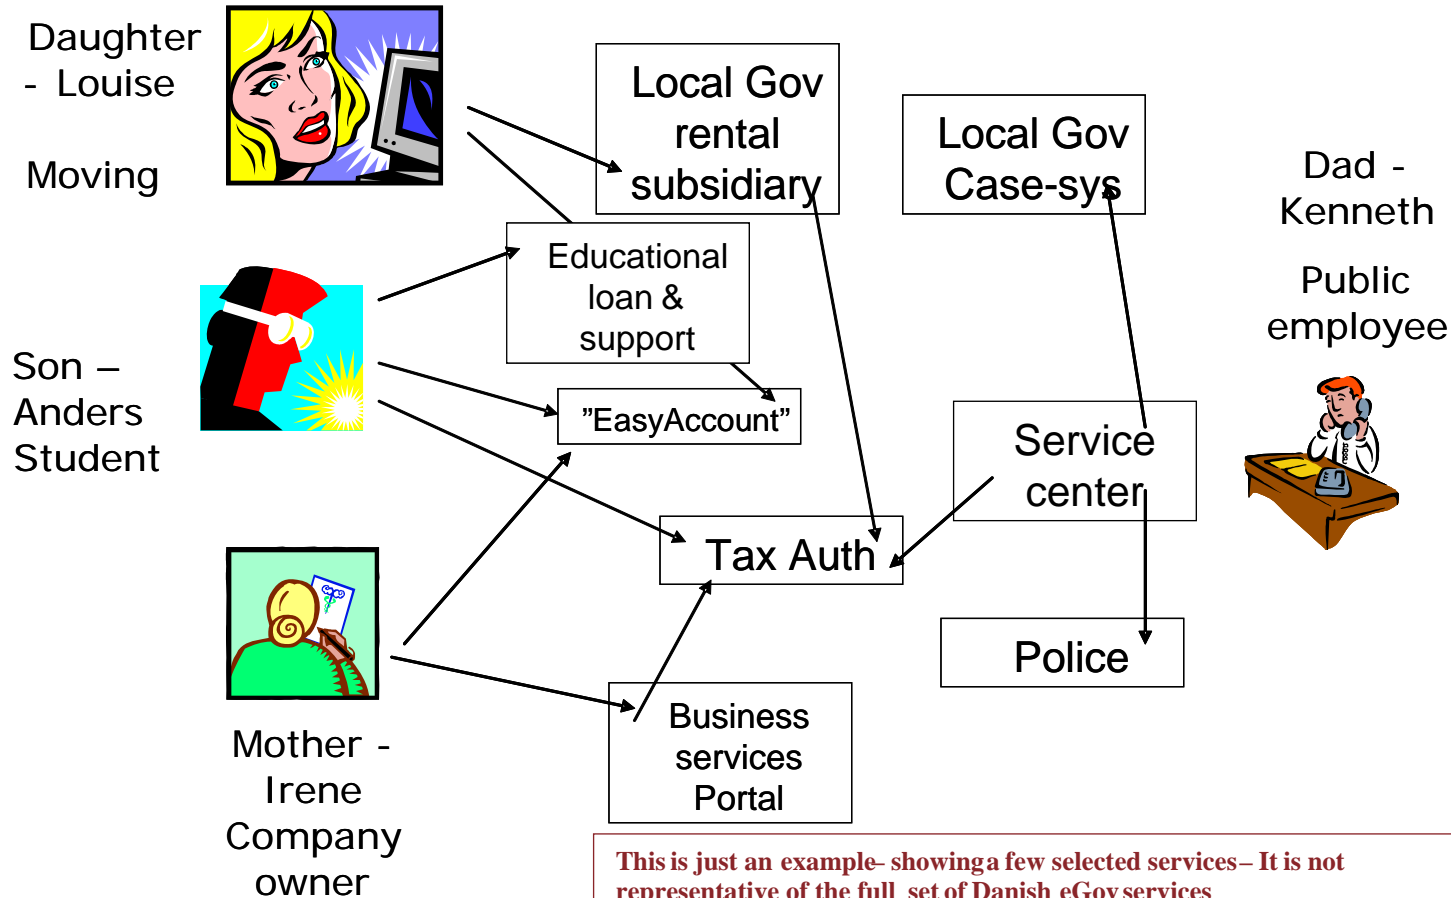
Daughter - Louise

Moving

Local Gov rental subsidiary

Local Gov Case-sys

Dad - Kenneth

Public employee

Educational loan & support

Son – Anders Student

”EasyAccount”

Service center

Tax Auth

Police

Mother - Irene Company owner

Business services Portal

This is just an example– showing a few selected services – It is not representative of the full set of Danish eGov services